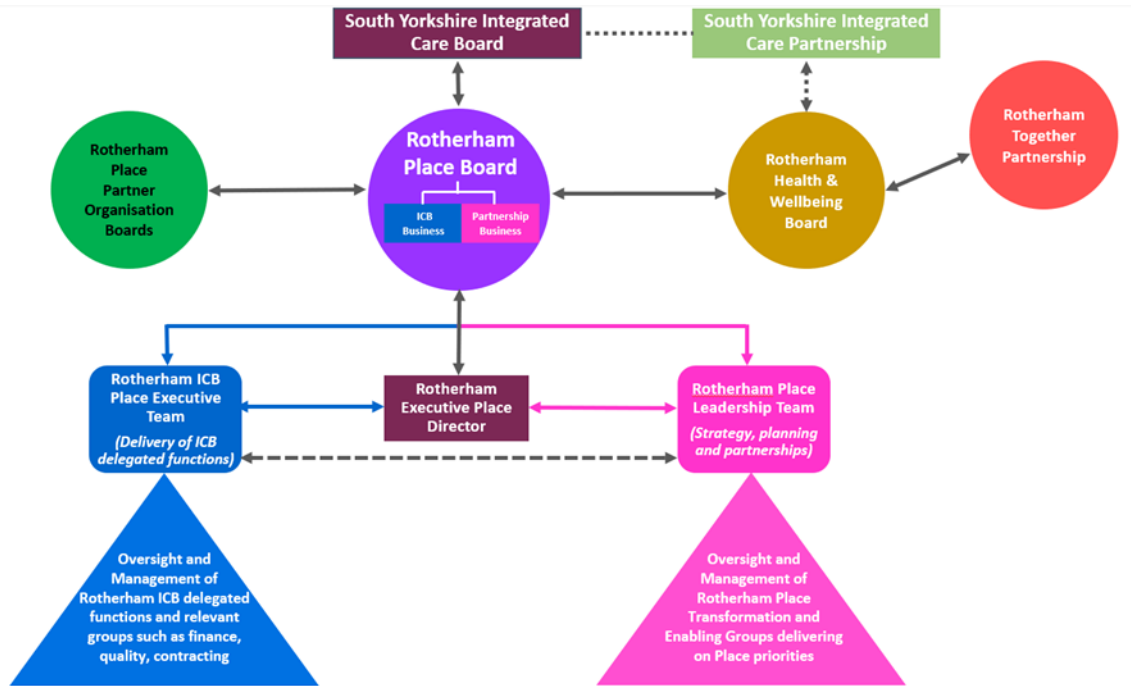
South Yorkshire Integrated Care Board

South Yorkshire Integrated Care Partnership

Rotherham Place Partner Organisation Boards

Rotherham Place Board

ICB Business

Partnership Business

Rotherham Health & Wellbeing Board

Rotherham Together Partnership

Rotherham ICB Place Executive Team

(Delivery of ICB delegated functions)

Rotherham Executive Place Director

Rotherham Place Leadership Team

(Strategy, planning and partnerships)

Oversight and Management of Rotherham ICB delegated functions and relevant groups such as finance, quality, contracting

Oversight and Management of Rotherham Place Transformation and Enabling Groups delivering on Place priorities